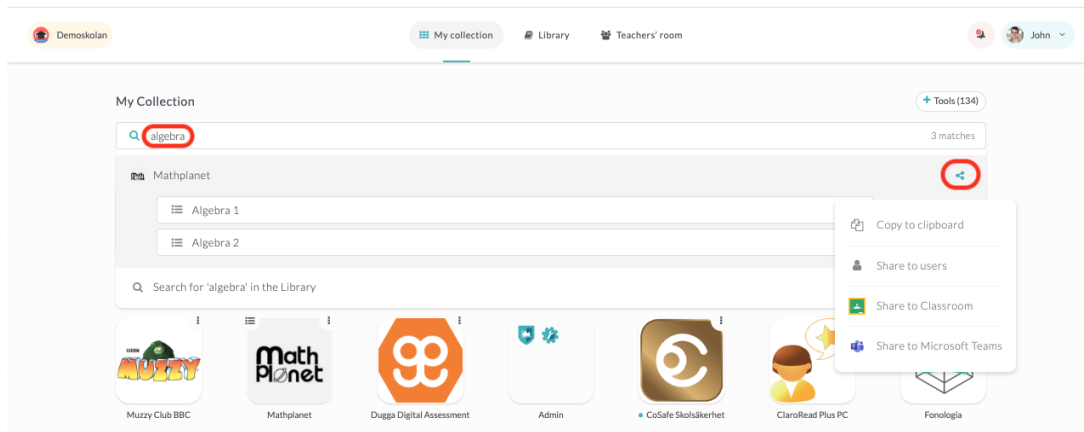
Demoskolan

My collection

Library

Teachers' room

John

My Collection

+ Tools (134)

algebra

3 matches

Mathplanet

Algebra 1

Algebra 2

Search for 'algebra' in the Library

Copy to clipboard

Share to users

Share to Classroom

Share to Microsoft Teams

MUZZY

Math Planet

Muzzy Club BBC

Mathplanet

Dugga Digital Assessment

Admin

CoSafe Skolsäkerhet

ClaroRead Plus PC

Fonologia